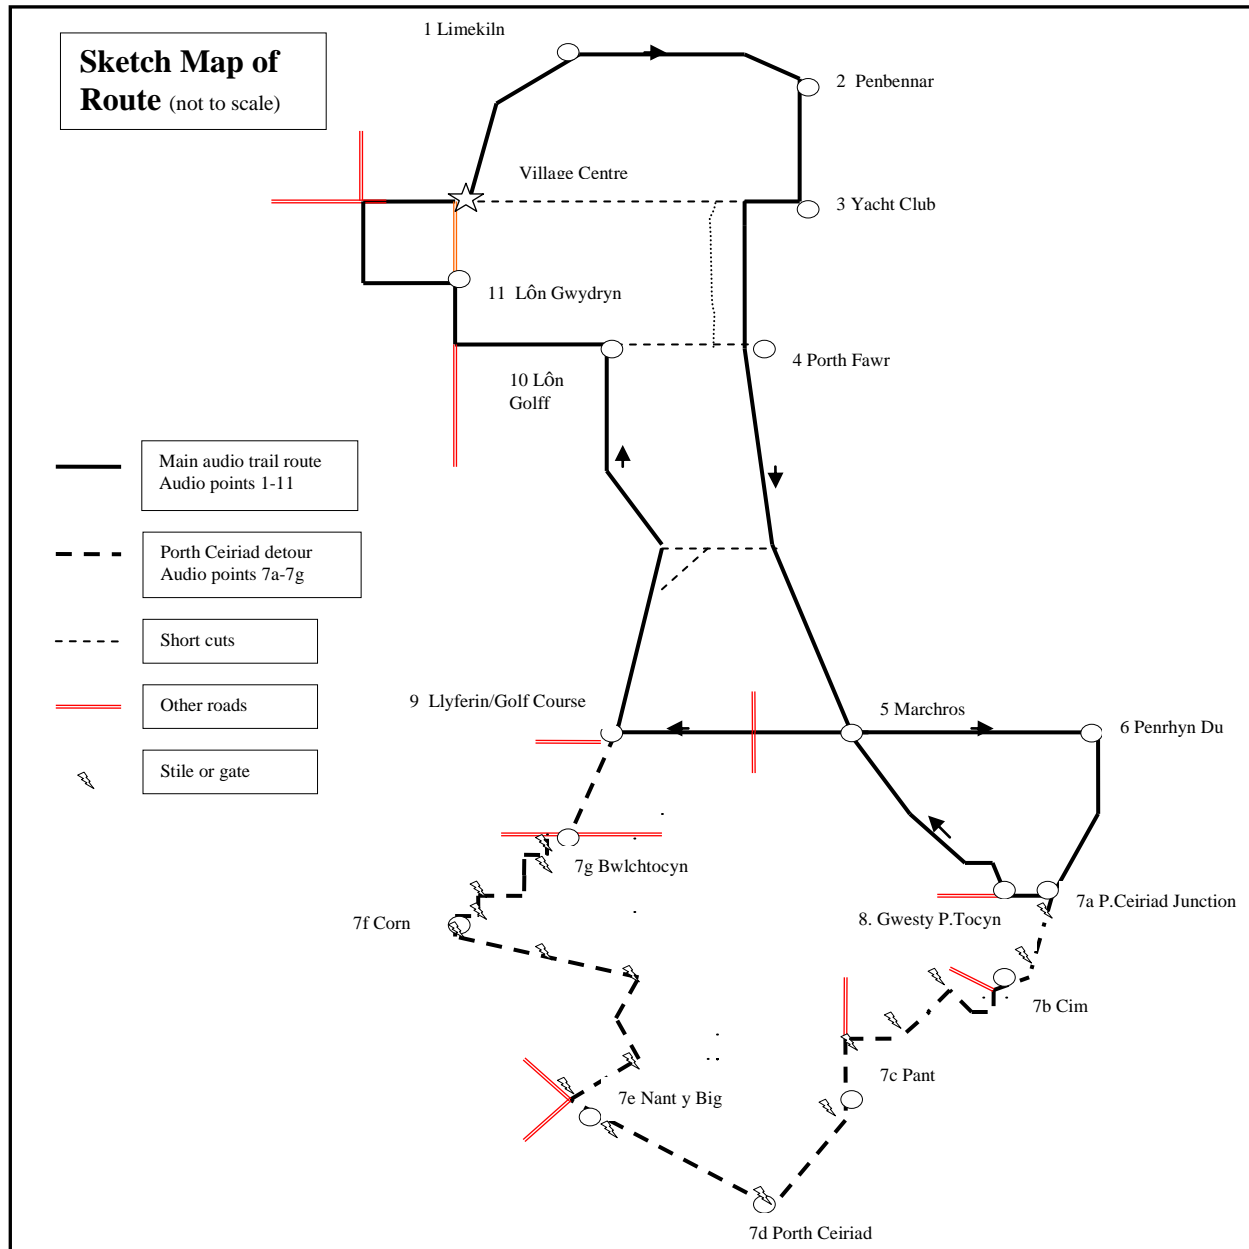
Sketch Map of Route (not to scale)

1 Limekiln

2 Penbennar

Village Centre

3 Yacht Club

11 Lôn Gwydryn

4 Porth Fawr

10 Lôn Golff

Main audio trail route
Audio points 1-11

Porth Ceiriad detour
Audio points 7a-7g

Short cuts

Other roads

Stile or gate

9 Llyferin/Golf Course

5 Marchros

6 Penrhyn Du

7g Bwlchtocyn

7f Corn

8. Gwesty P.Tocyn

7a P.Ceiriad Junction

7b Cim

7c Pant

7e Nant y Big

7d Porth Ceiriad